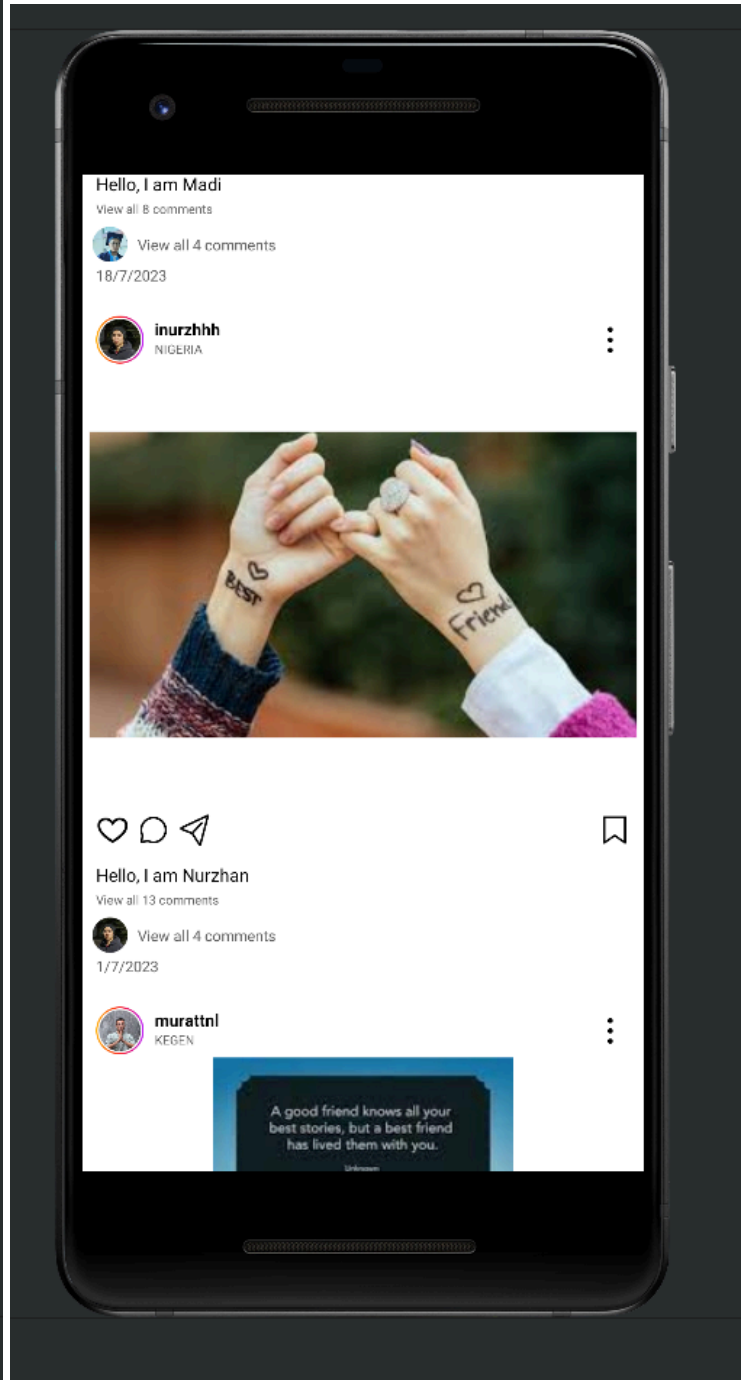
Hello, I am Madi
View all 8 comments
View all 4 comments
18/7/2023

inurzhhh
NIGERIA

Best
Friend

Hello, I am Nurzhan
View all 13 comments
View all 4 comments
1/7/2023

murattnl
KEGEN

A good friend knows all your best stories, but a best friend has lived them with you.
Unknown